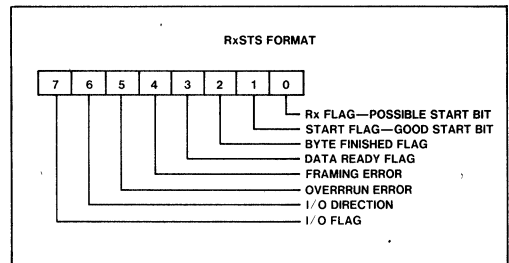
RxSTS FORMAT

| 7 | 6 | 5 | 4 | 3 | 2 | 1 | 0 |
|---|---|---|---|---|---|---|---|

Rx FLAG—POSSIBLE START BIT
START FLAG—GOOD START BIT
BYTE FINISHED FLAG
DATA READY FLAG
FRAMING ERROR
OVERRRUN ERROR
I/O DIRECTION
I/O FLAG